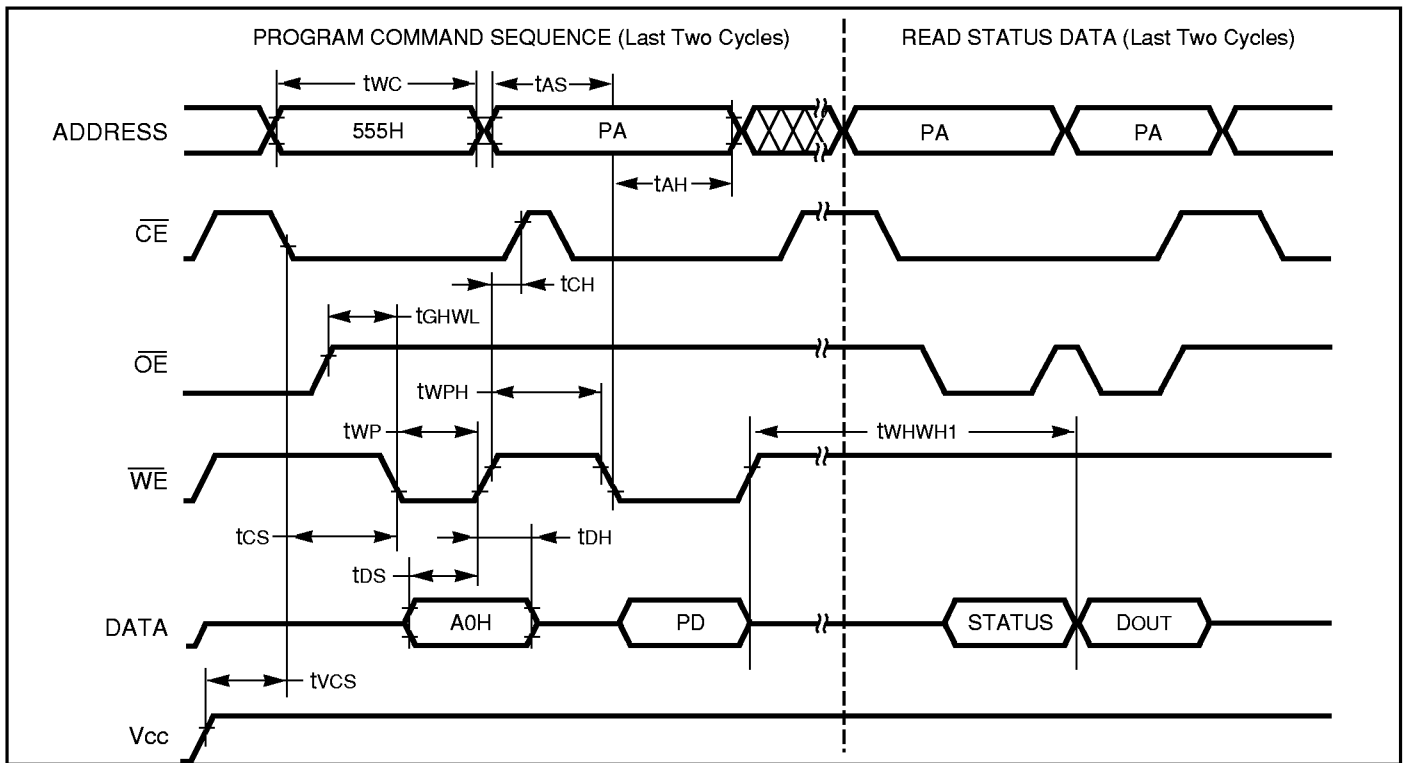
PROGRAM COMMAND SEQUENCE (Last Two Cycles)

READ STATUS DATA (Last Two Cycles)

tWC

tAS

ADDRESS

555H

PA

PA

PA

tAH

$\overline{CE}$

tCH

tGHWL

$\overline{OE}$

tWPH

tWP

tWHWH1

$\overline{WE}$

tCS

tDH

tDS

DATA

A0H

PD

STATUS

DOUT

tVCS

Vcc